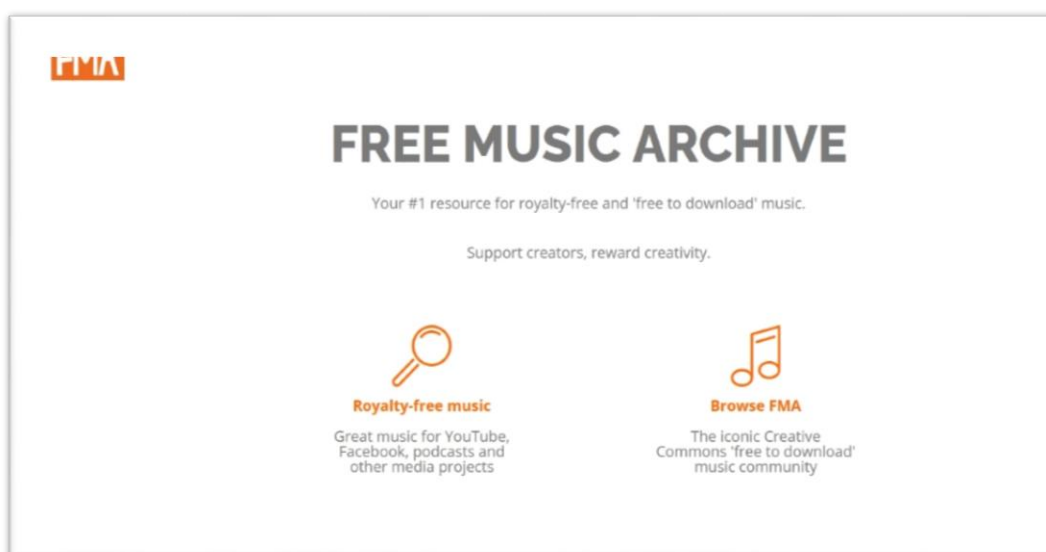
FMA

FREE MUSIC ARCHIVE

Your #1 resource for royalty-free and 'free to download' music.

Support creators, reward creativity.

Royalty-free music

Great music for YouTube, Facebook, podcasts and other media projects

Browse FMA

The iconic Creative Commons 'free to download' music community